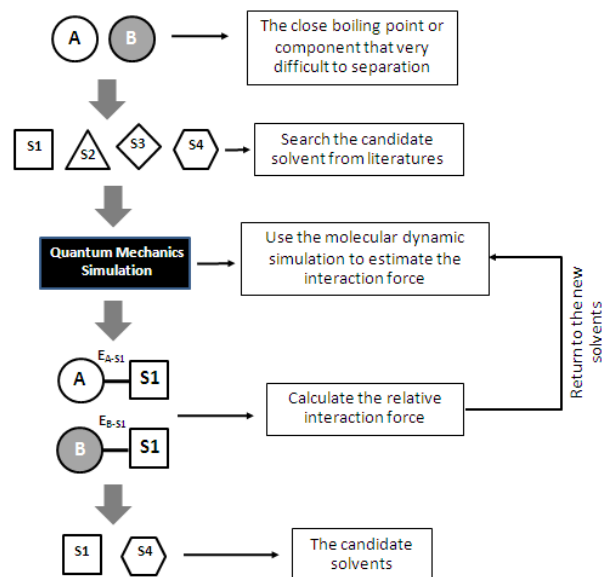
A B

The close boiling point or component that very difficult to separation

S1 S2 S3 S4

Search the candidate solvent from literatures

Quantum Mechanics Simulation

Use the molecular dynamic simulation to estimate the interaction force

Return to the new solvents

$E_{A-S1}$

A S1

Calculate the relative interaction force

$E_{B-S1}$

B S1

S1 S4

The candidate solvents